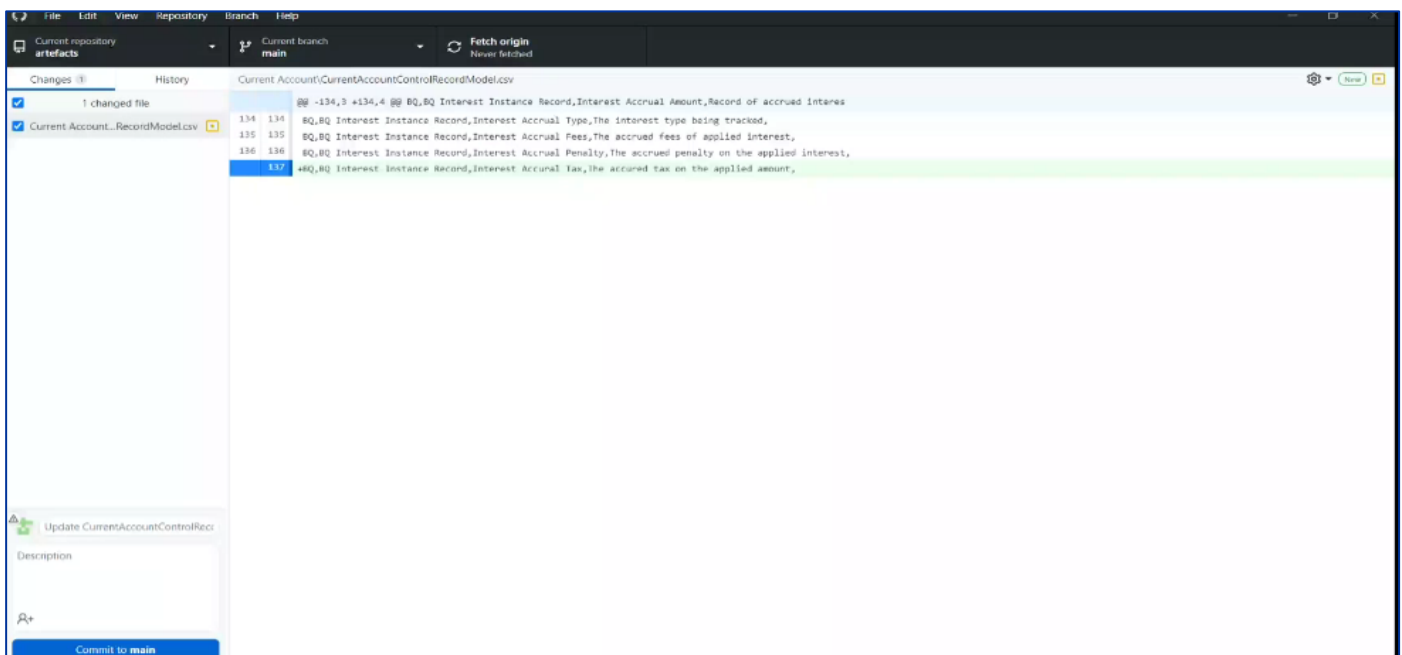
File Edit View Repository Branch Help

Current repository
artefacts

Current branch
main

Fetch origin
Never fetched

Changes 1
History

Current Account\CurrentAccountControlRecordModel.csv

New

1 changed file

Current Account...RecordModel.csv

@@ -134,3 +134,4 @@ BQ,BQ Interest Instance Record,Interest Accrual Amount,Record of accrued interes

| | | |
|---|---|---|
| 134 | 134 | BQ,BQ Interest Instance Record,Interest Accrual Type,The interest type being tracked, |
| 135 | 135 | BQ,BQ Interest Instance Record,Interest Accrual Fees,The accrued fees of applied interest, |
| 136 | 136 | BQ,BQ Interest Instance Record,Interest Accrual Penalty,The accrued penalty on the applied interest, |
| | 137 | +BQ,BQ Interest Instance Record,Interest Accrual Tax,The accured tax on the applied amount, |

Update CurrentAccountControlReco

Description

Commit to main